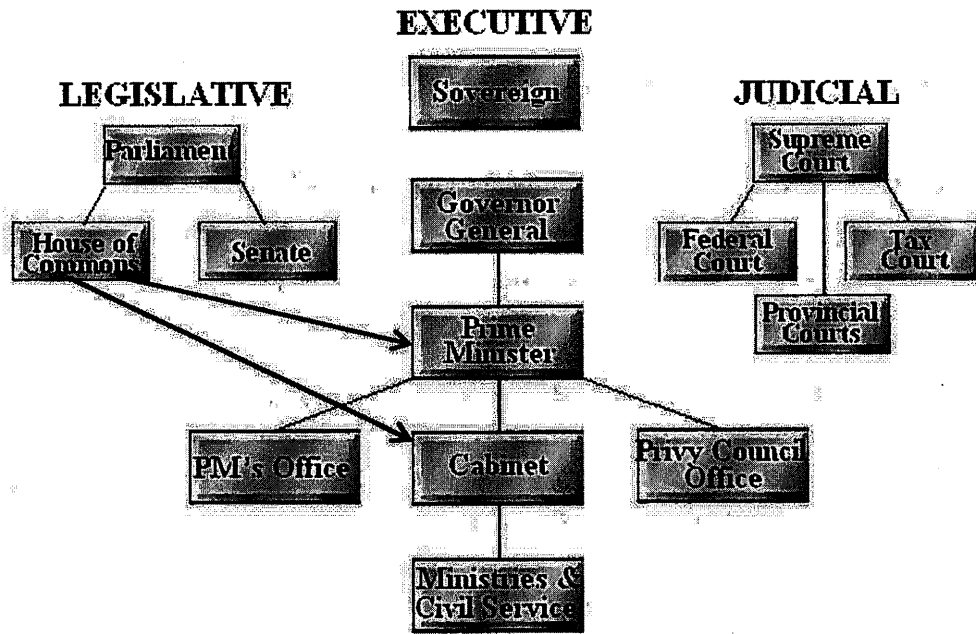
EXECUTIVE

Sovereign

LEGISLATIVE

Parliament

House of Commons

Senate

Governor General

Prime Minister

JUDICIAL

Supreme Court

Federal Court

Tax Court

Provincial Courts

PM's Office

Cabinet

Privy Council Office

Ministries & Civil Service